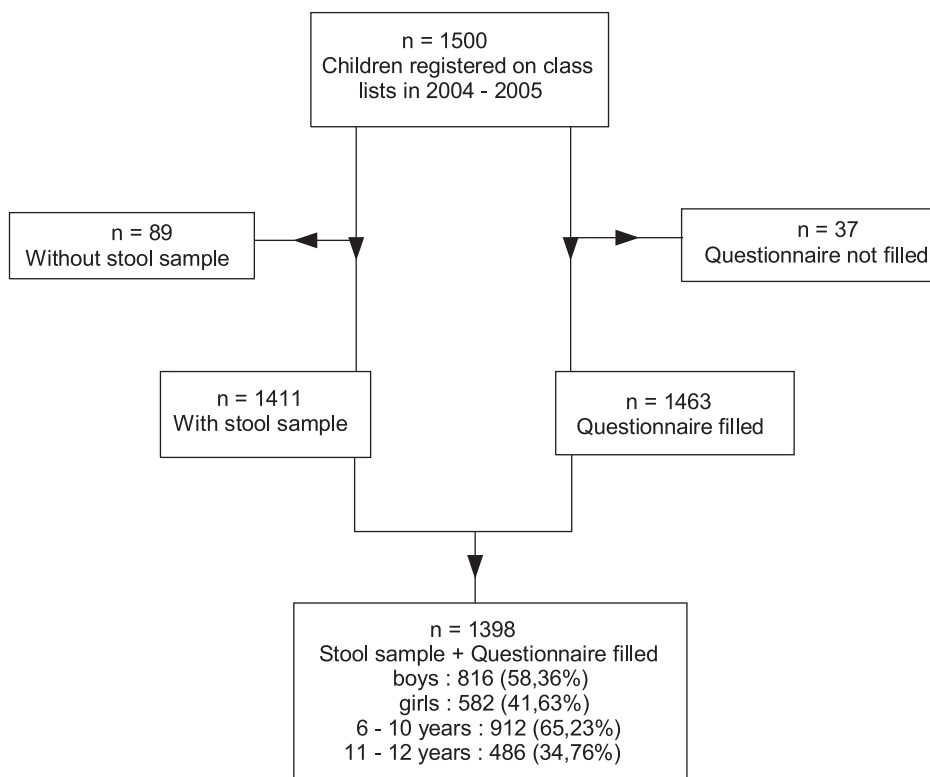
n = 1500
Children registered on class lists in 2004 - 2005

n = 89
Without stool sample

n = 37
Questionnaire not filled

n = 1411
With stool sample

n = 1463
Questionnaire filled

n = 1398
Stool sample + Questionnaire filled
boys : 816 (58,36%)
girls : 582 (41,63%)
6 - 10 years : 912 (65,23%)
11 - 12 years : 486 (34,76%)